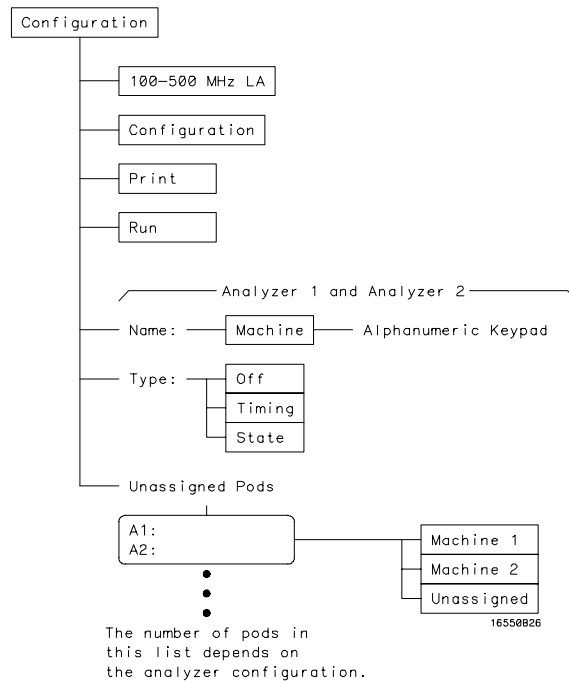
Configuration

100-500 MHz LA

Configuration

Print

Run

Analyzer 1 and Analyzer 2

Name: Machine Alphanumeric Keypad

Type: Off
Timing
State

Unassigned Pods

A1:
A2:

Machine 1
Machine 2
Unassigned

16550B26

The number of pods in this list depends on the analyzer configuration.